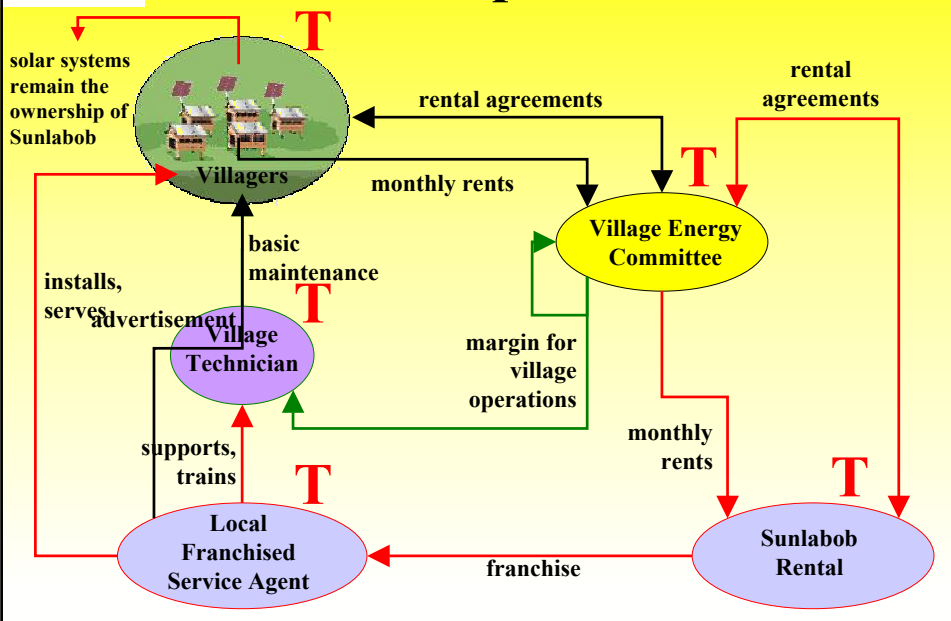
T

solar systems remain the ownership of Sunlabob

Villagers

rental agreements

rental agreements

T

monthly rents

Village Energy Committee

basic maintenance

installs, serves

advertisement

T

Village Technician

margin for village operations

monthly rents

supports, trains

T

T

Local Franchised Service Agent

franchise

Sunlabob Rental